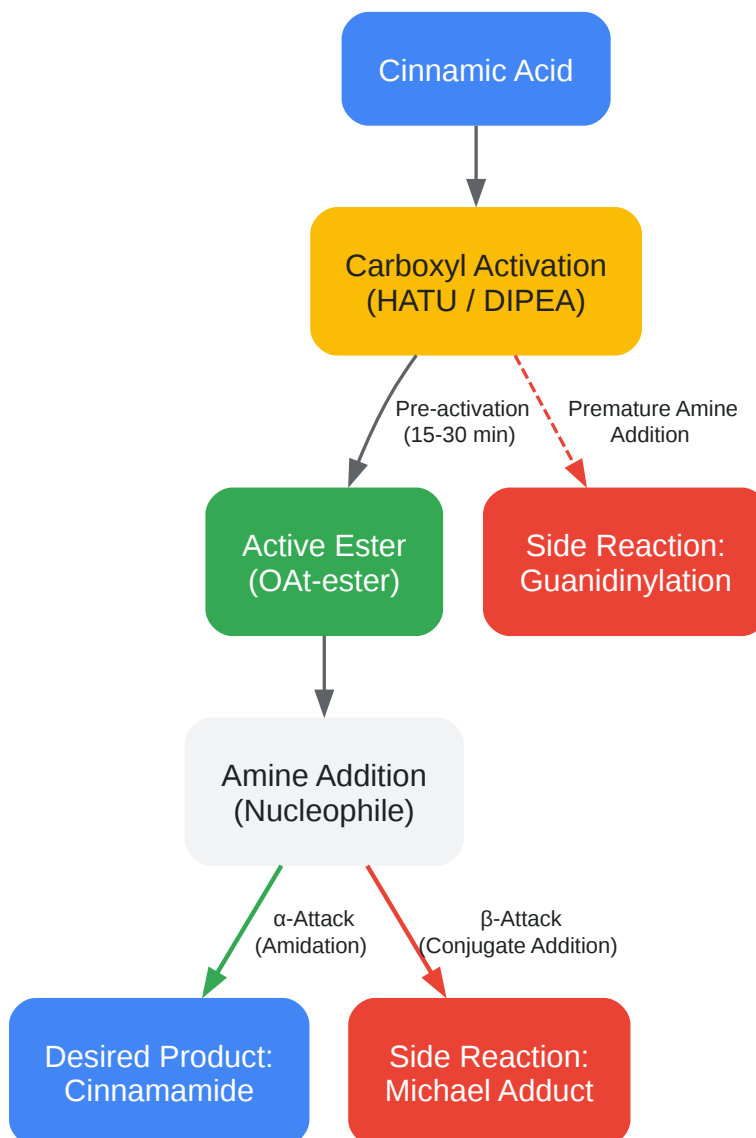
Cinnamic Acid

Carboxyl Activation
(HATU / DIPEA)

Pre-activation
(15-30 min)

Premature Amine
Addition

Active Ester
(OAt-ester)

Side Reaction:
Guanidinylation

Amine Addition
(Nucleophile)

α-Attack
(Amidation)

β-Attack
(Conjugate Addition)

Desired Product:
Cinnamamide

Side Reaction:
Michael Adduct